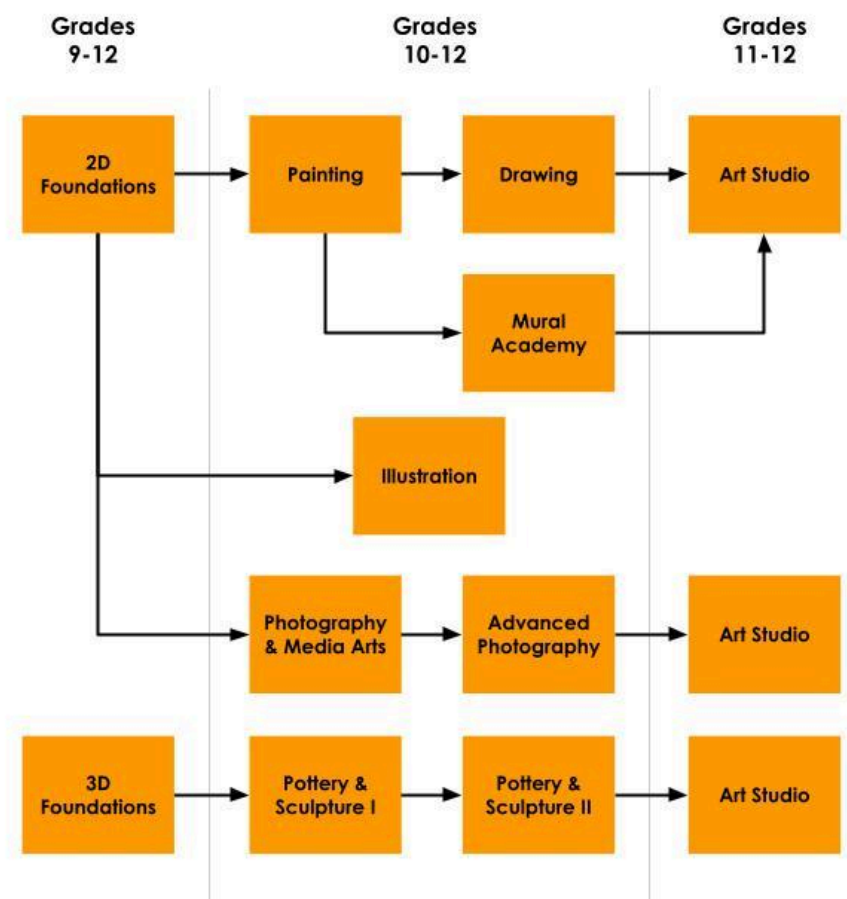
Grades 9-12

Grades 10-12

Grades 11-12

2D Foundations

Painting

Drawing

Art Studio

Mural Academy

Illustration

Photography & Media Arts

Advanced Photography

Art Studio

3D Foundations

Pottery & Sculpture I

Pottery & Sculpture II

Art Studio